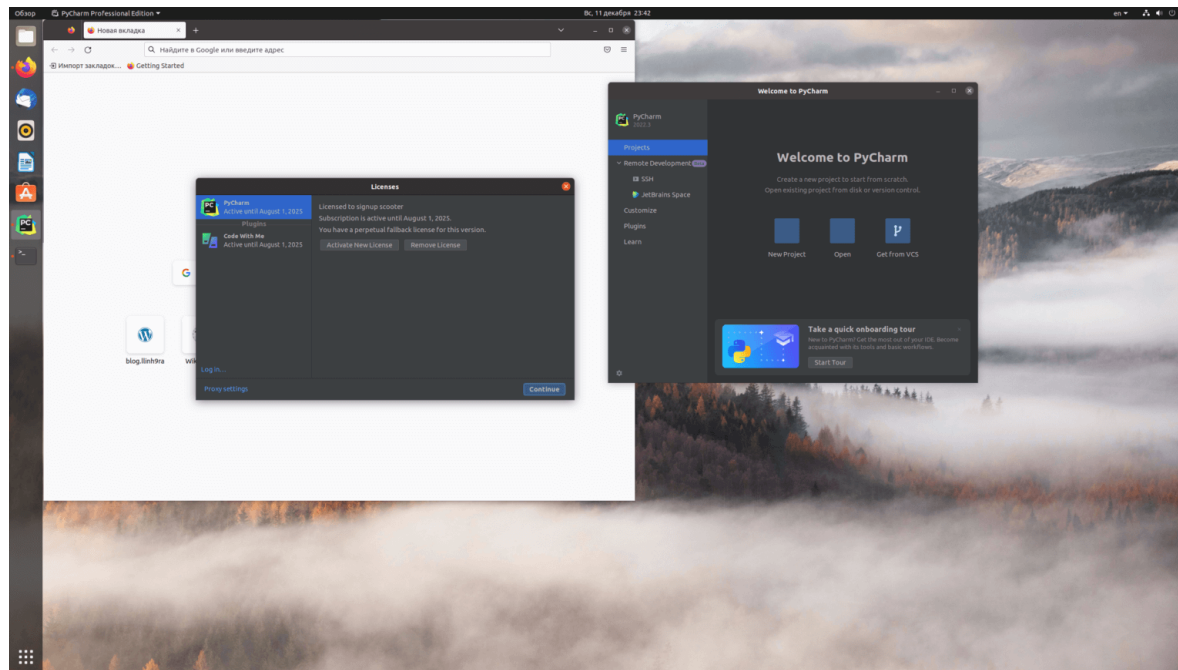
Обзор PyCharm Professional Edition ▾
Вс, 11 декабря 23:42
en ▾

Новая вкладка ×
+
Найдите в Google или введите адрес
Импорт закладок... Getting Started

G

blog.llinh9ra
Wik

Licenses
PyCharm
Active until August 1, 2025
Plugins
Code With Me
Active until August 1, 2025
Licensed to signup scooter
Subscription is active until August 1, 2025.
You have a perpetual fallback license for this version.
Activate New License
Remove License
Log in...
Proxy settings
Continue

Welcome to PyCharm
PyCharm
2022.2
Projects
Remote Development Beta
SSH
JetBrains Space
Customize
Plugins
Learn
Welcome to PyCharm
Create a new project to start from scratch.
Open existing project from disk or version control.
New Project
Open
Get from VCS
Take a quick onboarding tour
New to PyCharm? Get the most out of your IDE. Become acquainted with its tools and basic workflows.
Start Tour